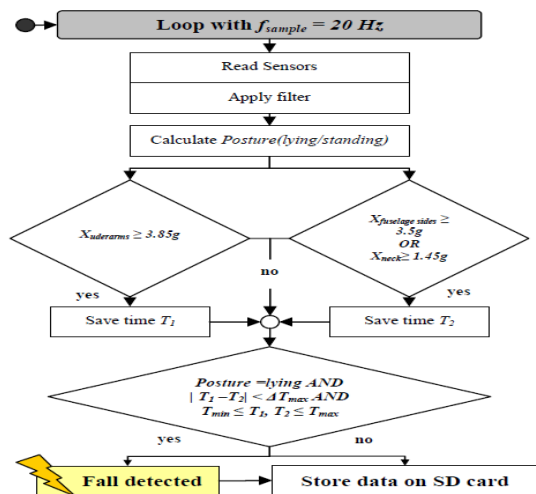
Loop with $f_{sample} = 20\ Hz$

Read Sensors

Apply filter

Calculate $Posture$(lying/standing)

$X_{uderarms} \geq 3.85g$

$X_{fuselage\ sides} \geq 3.5g$ OR $X_{neck} \geq 1.45g$

no

yes

yes

Save time $T_1$

Save time $T_2$

$Posture$ =lying AND $|T_1 - T_2| < \Delta T_{max}$ AND $T_{min} \leq T_1, T_2 \leq T_{max}$

yes

no

Fall detected

Store data on SD card